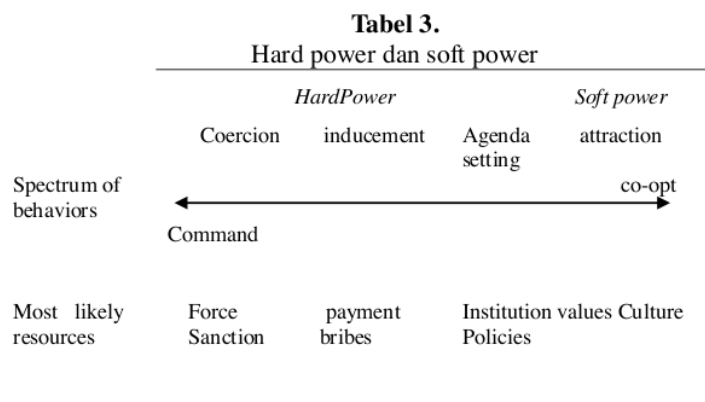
**Tabel 3.**
Hard power dan soft power

| | *HardPower* | | | *Soft power* |
|---|---|---|---|---|
| | Coercion | inducement | Agenda setting | attraction |
| Spectrum of behaviors | Command | | | co-opt |
| Most likely resources | Force Sanction | payment bribes | Institution values Policies | Culture |